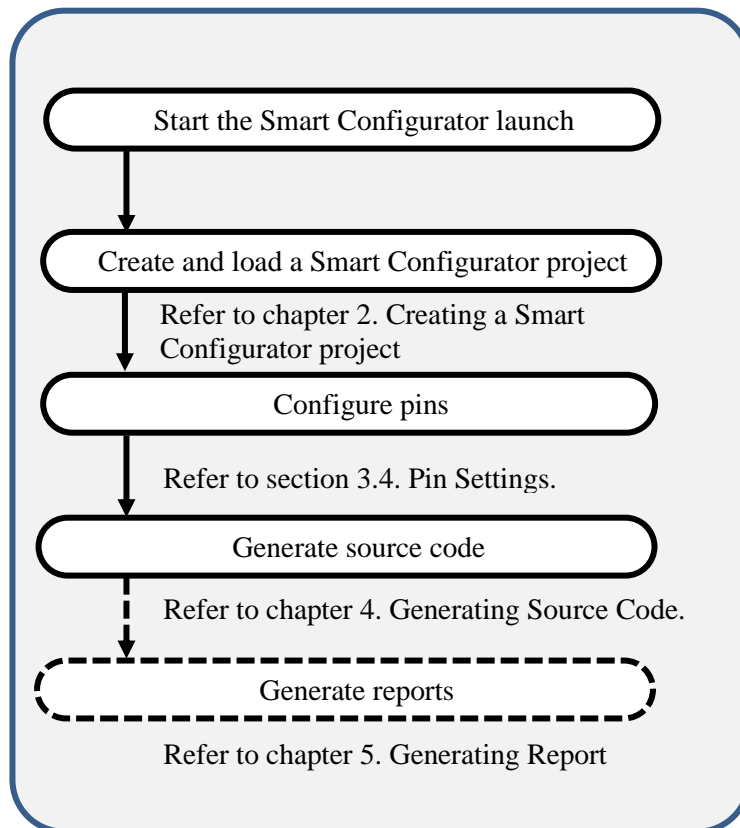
Start the Smart Configurator launch

Create and load a Smart Configurator project

Refer to chapter 2. Creating a Smart Configurator project

Configure pins

Refer to section 3.4. Pin Settings.

Generate source code

Refer to chapter 4. Generating Source Code.

Generate reports

Refer to chapter 5. Generating Report